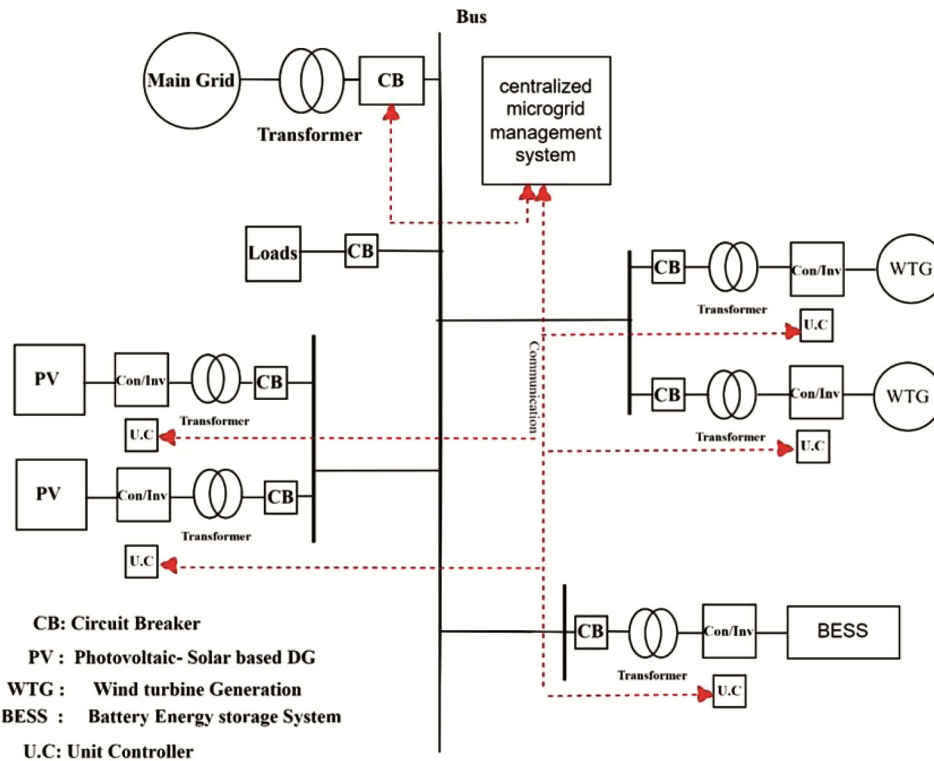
Bus

Main Grid

CB

Transformer

centralized microgrid management system

Loads

CB

CB

Transformer

Con/Inv

WTG

U.C

Communication

CB

Transformer

Con/Inv

WTG

U.C

PV

Con/Inv

CB

Transformer

U.C

PV

Con/Inv

CB

Transformer

U.C

CB

Transformer

Con/Inv

BESS

U.C

CB: Circuit Breaker

PV : Photovoltaic- Solar based DG

WTG : Wind turbine Generation

BESS : Battery Energy storage System

U.C: Unit Controller